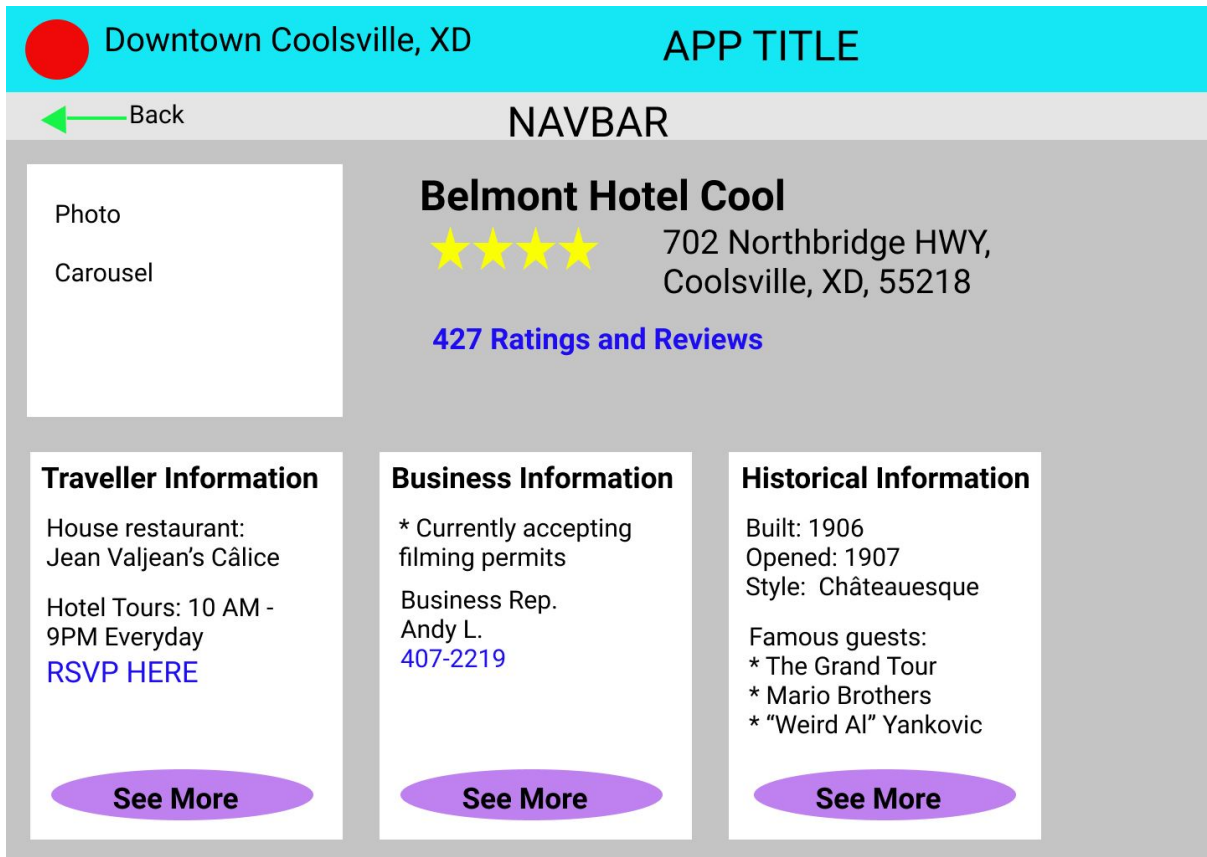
Downtown Coolsville, XD

APP TITLE

Back

NAVBAR

Photo

Carousel

Belmont Hotel Cool

★★★★

702 Northbridge HWY, Coolsville, XD, 55218

427 Ratings and Reviews

Traveller Information

House restaurant: Jean Valjean's Câlice

Hotel Tours: 10 AM - 9PM Everyday

RSVP HERE

See More

Business Information

* Currently accepting filming permits

Business Rep. Andy L. 407-2219

See More

Historical Information

Built: 1906
Opened: 1907
Style: Châteauesque

Famous guests:
* The Grand Tour
* Mario Brothers
* "Weird Al" Yankovic

See More